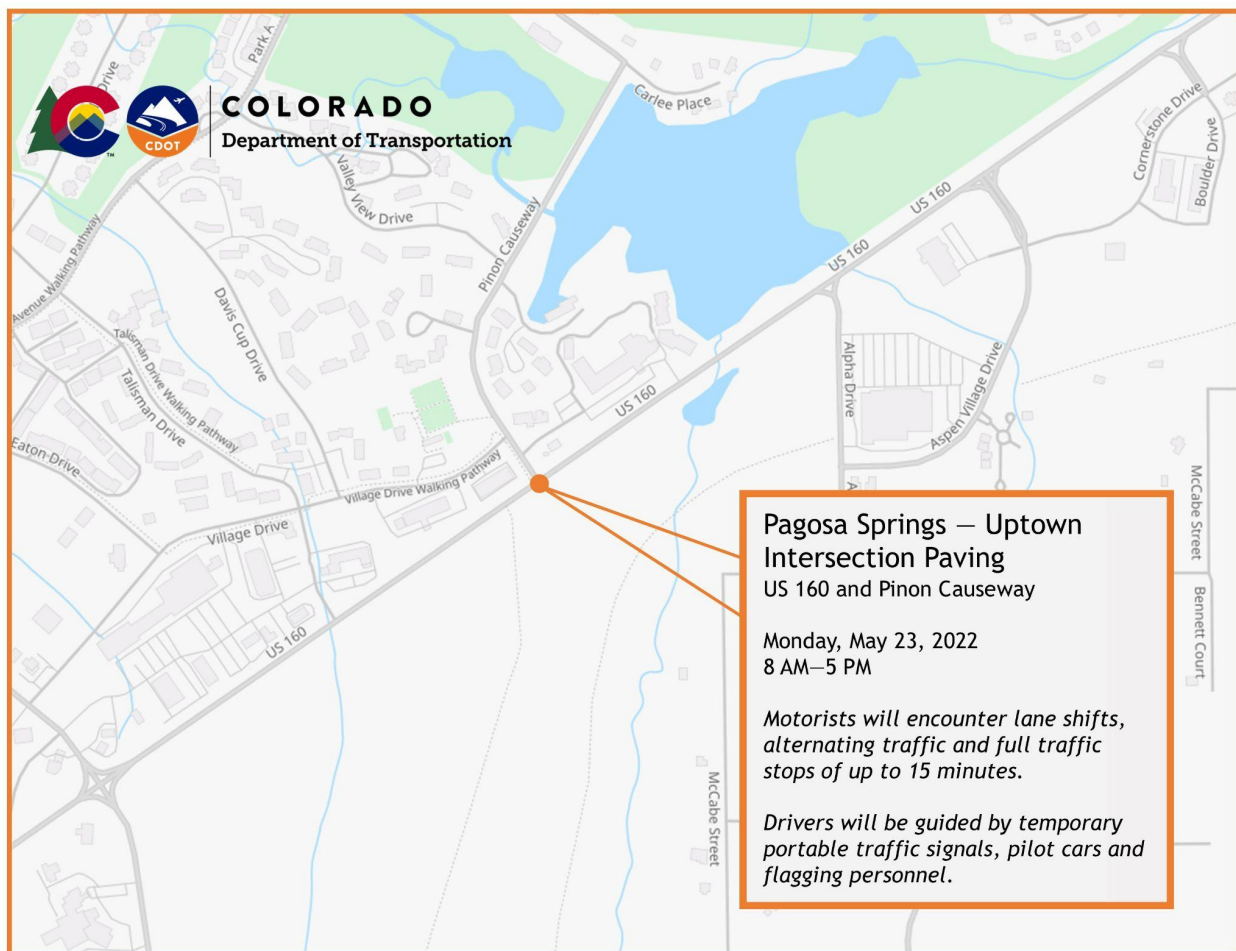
COLORADO
Department of Transportation
CDOT

Park A
Drive
Carlee Place
Cornerstone Drive
Boulder Drive
Valley View Drive
Pinon Causeway
US 160
US 160
Avenue Walking Pathway
Davis Cup Drive
Talisman Drive Walking Pathway
Talisman Drive
Alpha Drive
Aspen Village Drive
US 160
Eaton Drive
Village Drive Walking Pathway
Village Drive
McCabe Street
Bennett Court
US 160
McCabe Street

Pagosa Springs — Uptown Intersection Paving
US 160 and Pinon Causeway

Monday, May 23, 2022
8 AM—5 PM

Motorists will encounter lane shifts, alternating traffic and full traffic stops of up to 15 minutes.

Drivers will be guided by temporary portable traffic signals, pilot cars and flagging personnel.